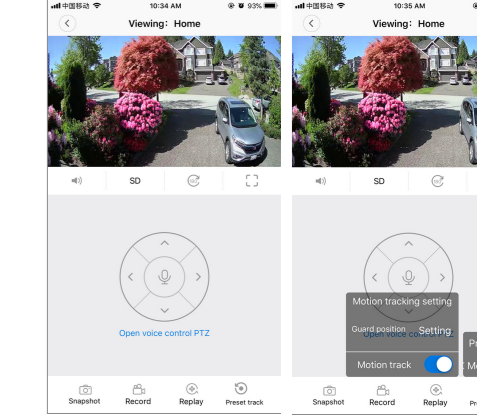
中国移动 10:34 AM 93%

Viewing: Home

SD

Open voice control PTZ

Snapshot
Record
Replay
Preset track

中国移动 10:35 AM

Viewing: Home

SD

Motion tracking setting

Guard position Setting

Open voice control PTZ

Motion track

Snapshot
Record
Replay
Pr

Pr
Mo